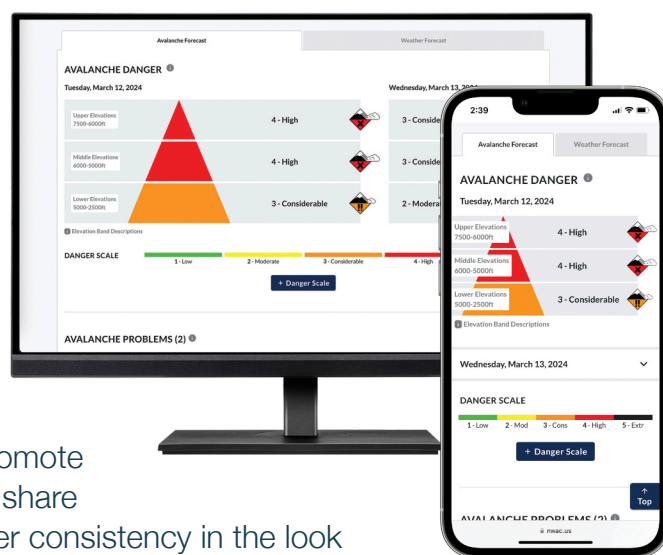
Avalanche Forecast
Weather Forecast
AVALANCHE DANGER
Tuesday, March 12, 2024
Wednesday, March 13, 2024
Upper Elevations 7500-6000ft
4 - High
3 - Conside
Middle Elevations 6000-5000ft
4 - High
3 - Conside
Lower Elevations 5000-2500ft
3 - Considerable
2 - Modera
Elevation Band Descriptions
DANGER SCALE
1 - Low
2 - Moderate
3 - Considerable
4 - High
+ Danger Scale
AVALANCHE PROBLEMS (2)

2:39
Avalanche Forecast
Weather Forecast
AVALANCHE DANGER
Tuesday, March 12, 2024
Upper Elevations 7500-6000ft
4 - High
Middle Elevations 6000-5000ft
4 - High
Lower Elevations 5000-2500ft
3 - Considerable
Elevation Band Descriptions
Wednesday, March 13, 2024
DANGER SCALE
1 - Low
2 - Mod
3 - Cons
4 - High
5 - Extr
+ Danger Scale
Top
AVALANCHE PROBLEMS (2)
mwac.us

omote
share
er consistency in the look